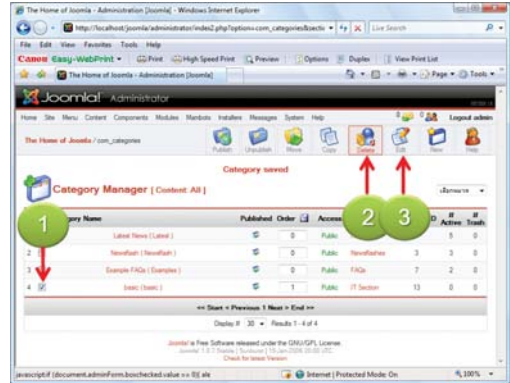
The Home of Joomla - Administration [Joomla] - Windows Internet Explorer

http://localhost/joomla/administrator/index2.php?option=com_categories&sectic

Live Search

File Edit View Favorites Tools Help

Canon Easy-WebPrint Print High Speed Print Preview Options Duplex View Print List

The Home of Joomla - Administration [Joomla]

Page Tools

Joomla! Administrator

Home Site Menu Content Components Modules Mambots Installers Messages System Help

Logout admin

The Home of Joomla / com_categories

Publish Unpublish Move Copy Delete Edit New Help

Category saved

Category Manager [ Content: All ]

- Select Section -

| # | | Category Name | Published | Order | Access | Section | ID | # Active | # Trash |
|---|---|---|---|---|---|---|---|---|---|
| 1 | | Latest News ( Latest ) | | 0 | Public | | | 5 | 0 |
| 2 | | Newsflash ( Newsflash ) | | 0 | Public | Newsflashes | 3 | 3 | 0 |
| 3 | | Example FAQs ( Examples ) | | 0 | Public | FAQs | 7 | 2 | 0 |
| 4 | ☑ | basic ( basic ) | | 1 | Public | IT Section | 13 | 0 | 0 |

<< Start < Previous 1 Next > End >>

Display # 30 Results 1 - 4 of 4

Joomla! is Free Software released under the GNU/GPL License.
Joomla! 1.0.? Stable [ Sunburst ] 15-Jan-2008 20:00 UTC
Check for latest Version

1 2 3

javascript:if (document.adminForm.boxchecked.value == 0){ ale

Internet | Protected Mode: On

100%